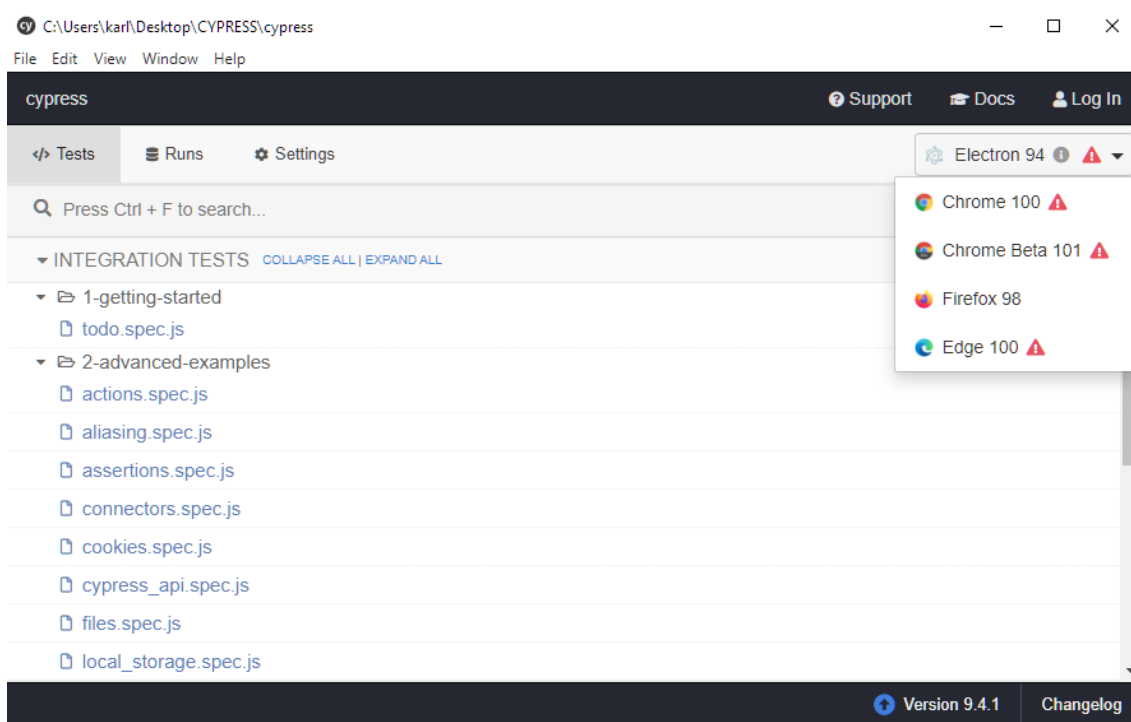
C:\Users\karl\Desktop\CYPRESS\cypress

File Edit View Window Help

cypress

Support Docs Log In

</> Tests Runs Settings

Electron 94

Chrome 100

Chrome Beta 101

Firefox 98

Edge 100

Press Ctrl + F to search...

INTEGRATION TESTS COLLAPSE ALL | EXPAND ALL

1-getting-started

todo.spec.js

2-advanced-examples

actions.spec.js

aliasing.spec.js

assertions.spec.js

connectors.spec.js

cookies.spec.js

cypress_api.spec.js

files.spec.js

local_storage.spec.js

Version 9.4.1 Changelog